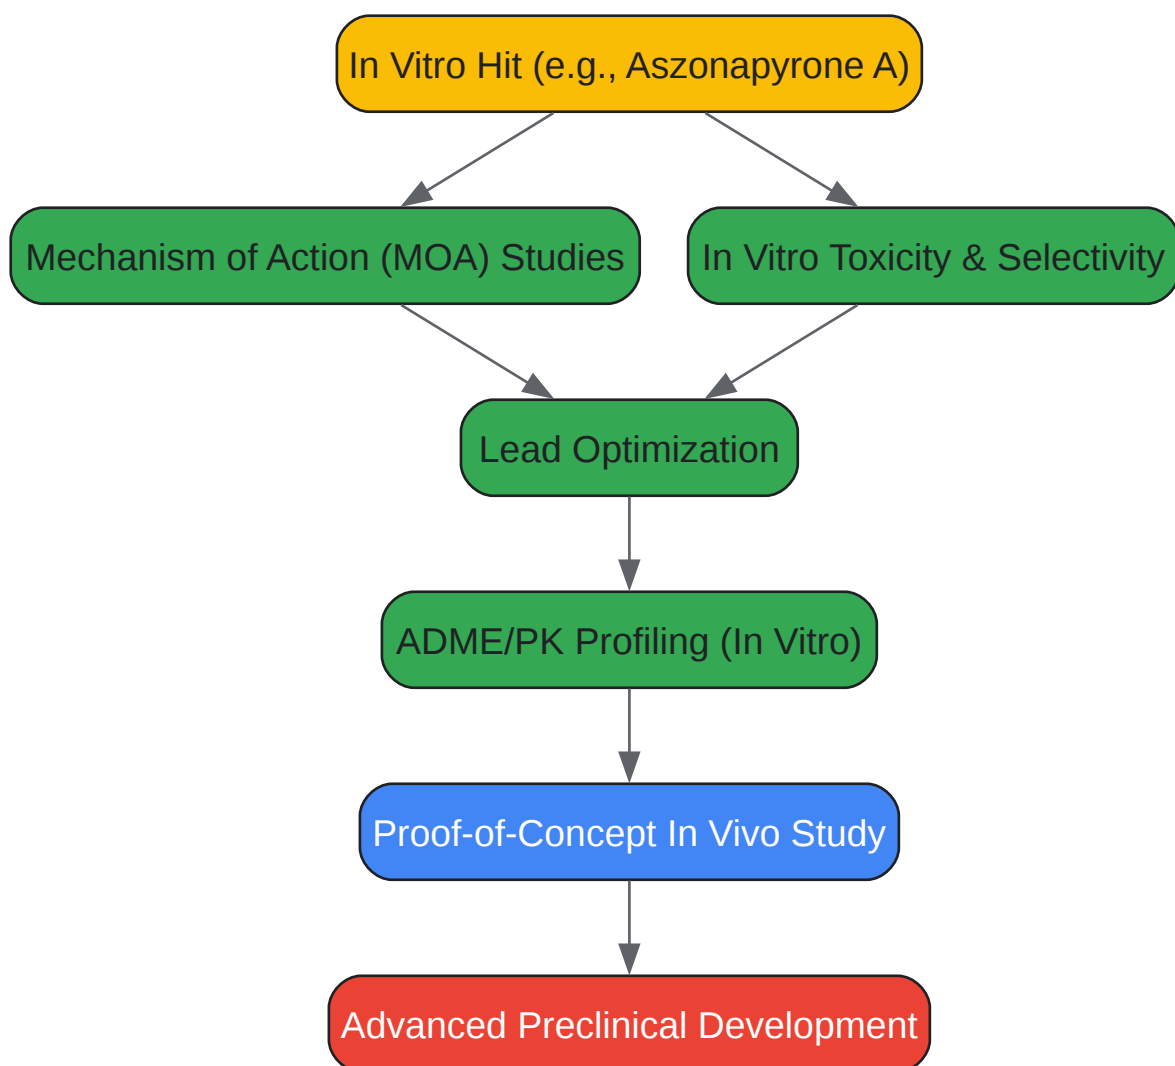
In Vitro Hit (e.g., Aszonapyrone A)

Mechanism of Action (MOA) Studies

In Vitro Toxicity & Selectivity

Lead Optimization

ADME/PK Profiling (In Vitro)

Proof-of-Concept In Vivo Study

Advanced Preclinical Development